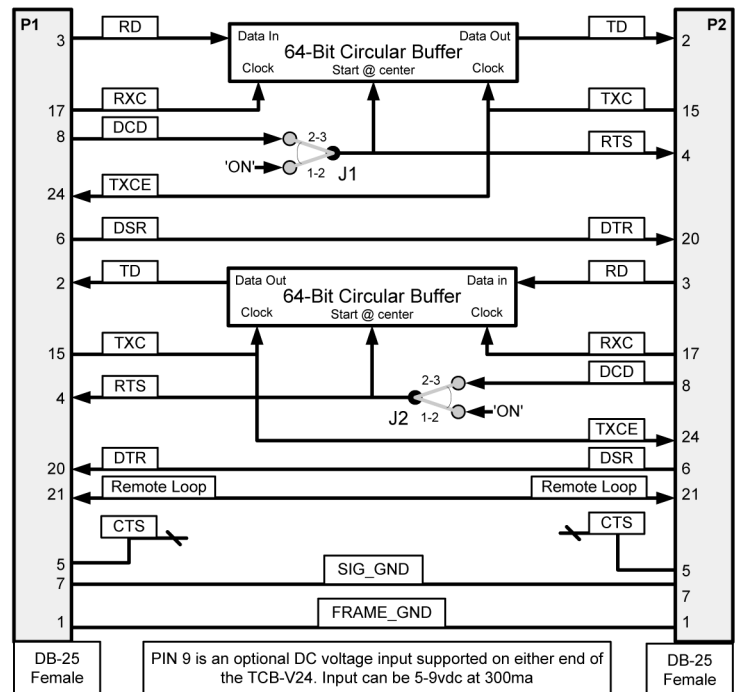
P1

P2

RD

3

Data In

64-Bit Circular Buffer

Data Out

Clock

Start @ center

Clock

TD

2

RXC

17

TXC

15

DCD

8

2-3

'ON'

1-2

J1

RTS

4

TXCE

24

DSR

6

DTR

20

TD

2

Data Out

64-Bit Circular Buffer

Data in

Clock

Start @ center

Clock

RD

3

TXC

15

RXC

17

RTS

4

2-3

DCD

8

J2

1-2

'ON'

TXCE

24

DTR

20

DSR

6

21

Remote Loop

Remote Loop

21

CTS

CTS

5

5

7

SIG_GND

7

FRAME_GND

1

1

DB-25 Female

PIN 9 is an optional DC voltage input supported on either end of the TCB-V24. Input can be 5-9vdc at 300ma

DB-25 Female